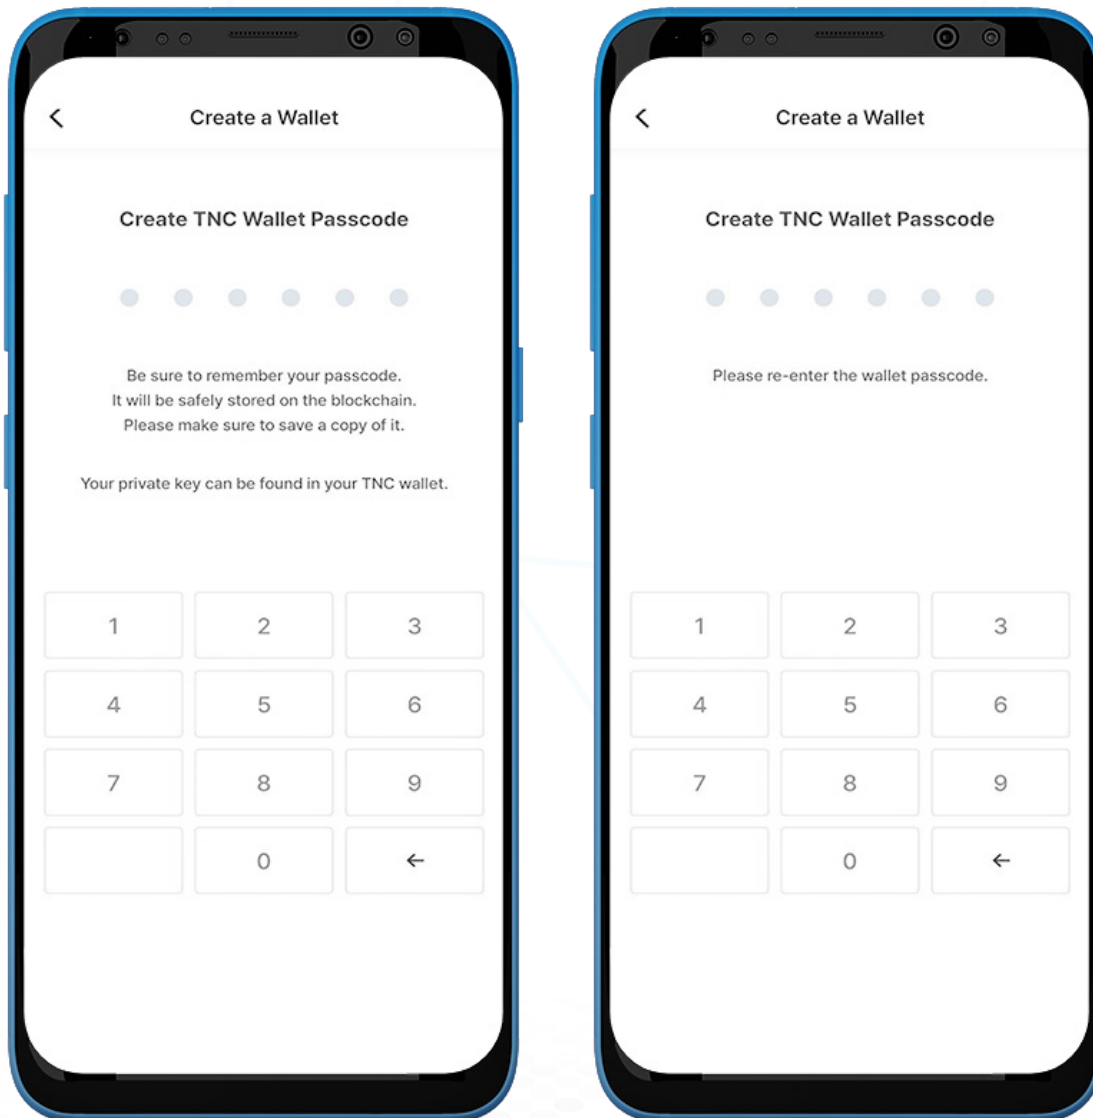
<

Create a Wallet

Create TNC Wallet Passcode

Be sure to remember your passcode.
It will be safely stored on the blockchain.
Please make sure to save a copy of it.

Your private key can be found in your TNC wallet.

| 1 | 2 | 3 |
|---|---|---|
| 4 | 5 | 6 |
| 7 | 8 | 9 |
|  | 0 | ← |

<

Create a Wallet

Create TNC Wallet Passcode

Please re-enter the wallet passcode.

| 1 | 2 | 3 |
|---|---|---|
| 4 | 5 | 6 |
| 7 | 8 | 9 |
|  | 0 | ← |